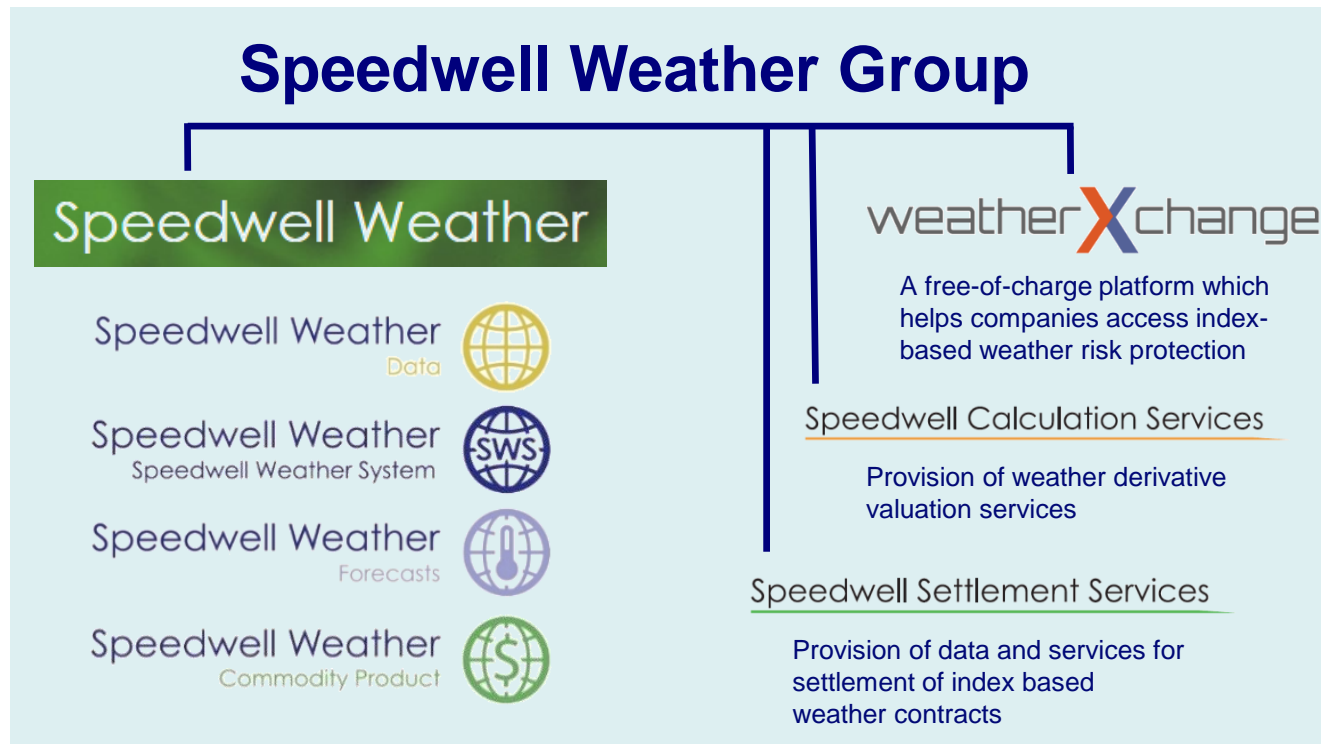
Speedwell Weather Group

Speedwell Weather

Speedwell Weather
Data

Speedwell Weather
Speedwell Weather System
SWS

Speedwell Weather
Forecasts

Speedwell Weather
Commodity Product

weatherXchange

A free-of-charge platform which helps companies access index-based weather risk protection

Speedwell Calculation Services

Provision of weather derivative valuation services

Speedwell Settlement Services

Provision of data and services for settlement of index based weather contracts